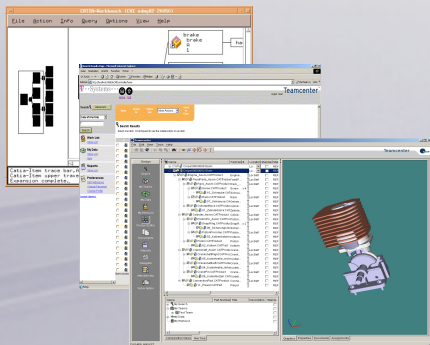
CATIA-Workbench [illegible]

File Action Info Query Options View Help

brake
brake
A
1

Catia-Item trace bar.
Catia-Item upper trace
Expansion complete.

Teamcenter

Search Results

Work List

My Data

Reports

Preferences

Teamcenter